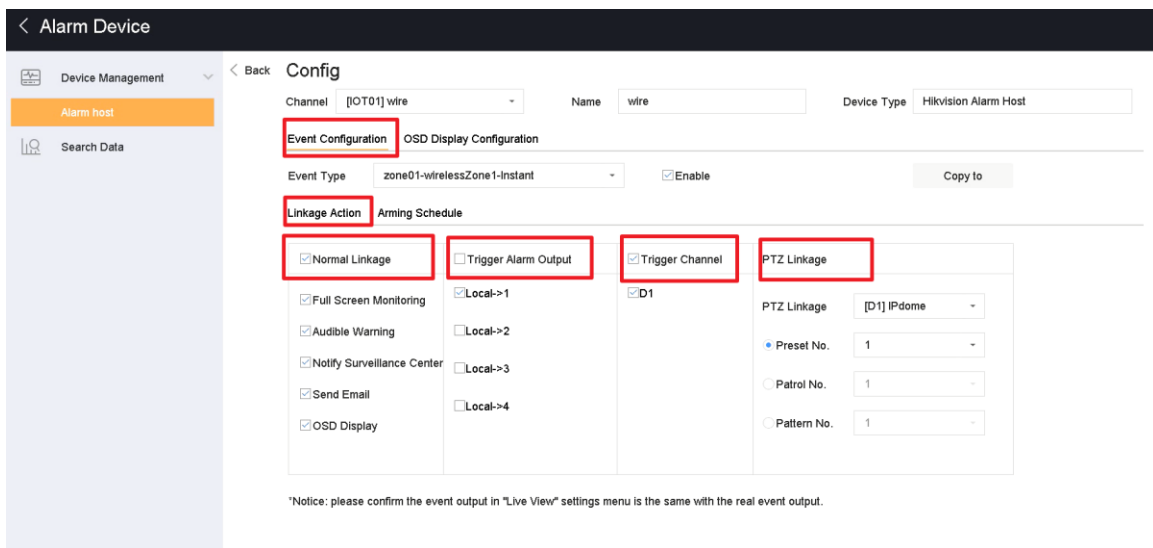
< Alarm Device

Device Management
Alarm host
Search Data

< Back Config

Channel [IOT01] wire
Name wire
Device Type Hikvision Alarm Host

Event Configuration OSD Display Configuration

Event Type zone01-wirelessZone1-Instant
Enable
Copy to

Linkage Action Arming Schedule

| Normal Linkage | Trigger Alarm Output | Trigger Channel | PTZ Linkage |
|---|---|---|---|
| Full Screen Monitoring | Local->1 | D1 | PTZ Linkage [D1] IPdome |
| Audible Warning | Local->2 | | Preset No. 1 |
| Notify Surveillance Center | Local->3 | | Patrol No. 1 |
| Send Email | Local->4 | | Pattern No. 1 |
| OSD Display | | | |

*Notice: please confirm the event output in "Live View" settings menu is the same with the real event output.